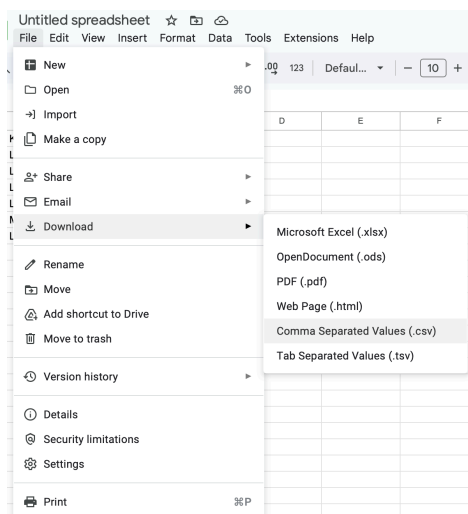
Untitled spreadsheet
File Edit View Insert Format Data Tools Extensions Help

.00 123 Defaul... − 10 +

D E F

New
Open ⌘O
Import
Make a copy

Share
Email
Download

Rename
Move
Add shortcut to Drive
Move to trash

Version history

Details
Security limitations
Settings

Print ⌘P

Microsoft Excel (.xlsx)
OpenDocument (.ods)
PDF (.pdf)
Web Page (.html)
Comma Separated Values (.csv)
Tab Separated Values (.tsv)